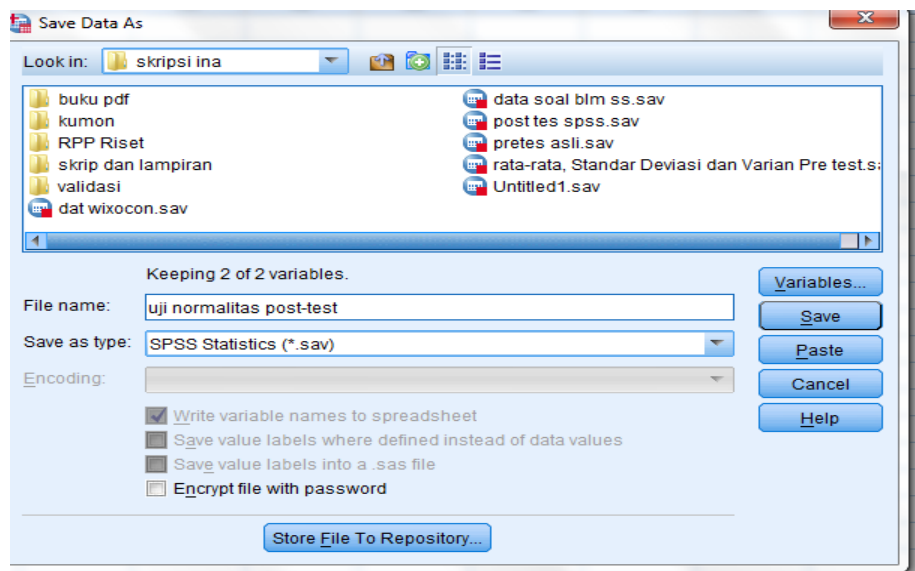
Save Data As

Look in: skripsi ina

buku pdf
kumon
RPP Riset
skrip dan lampiran
validasi
dat wixocon.sav
data soal blm ss.sav
post tes spss.sav
pretes asli.sav
rata-rata, Standar Deviasi dan Varian Pre test.s
Untitled1.sav

Keeping 2 of 2 variables.

File name: uji normalitas post-test

Save as type: SPSS Statistics (*.sav)

Encoding:

Write variable names to spreadsheet

Save value labels where defined instead of data values

Save value labels into a .sas file

Encrypt file with password

Store File To Repository...

Variables...

Save

Paste

Cancel

Help